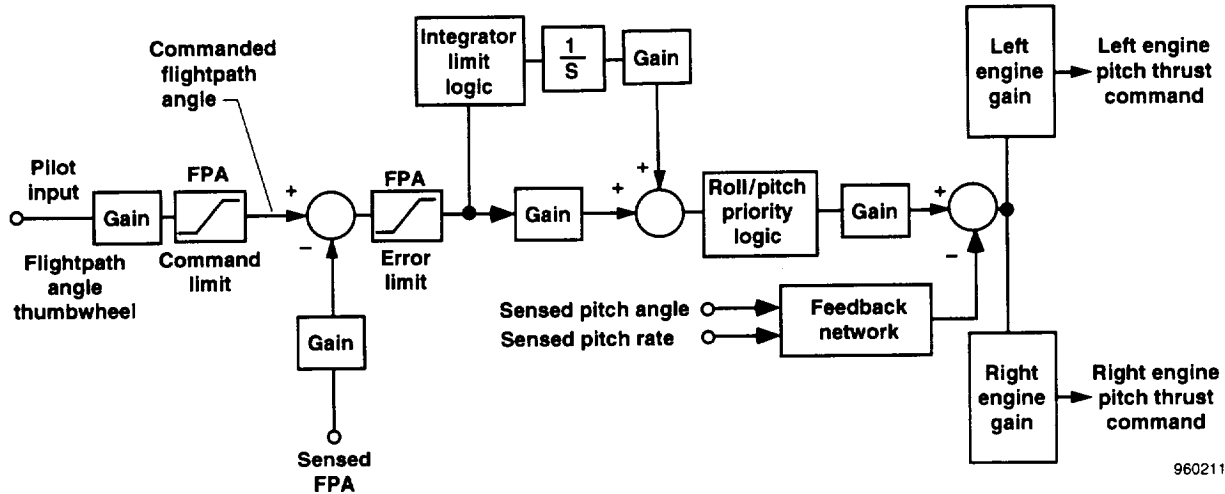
Commanded flightpath angle

Pilot input

Gain

FPA

Command limit

Flightpath angle thumbwheel

+

−

Gain

Sensed FPA

FPA

Error limit

Integrator limit logic

$\frac{1}{S}$

Gain

Gain

+

+

Roll/pitch priority logic

Gain

+

−

Sensed pitch angle

Sensed pitch rate

Feedback network

Left engine gain

Left engine pitch thrust command

Right engine gain

Right engine pitch thrust command

960211